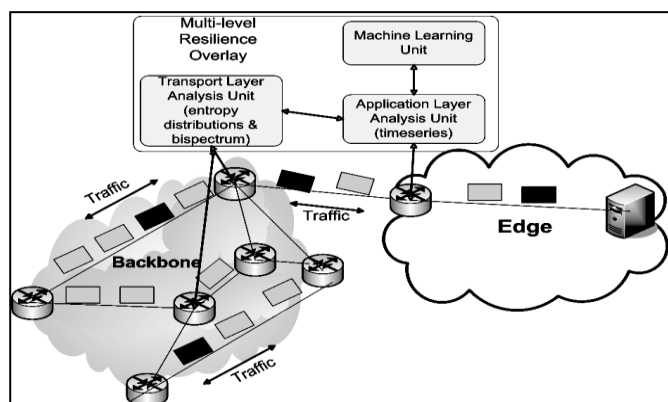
Multi-level Resilience Overlay

Machine Learning Unit

Transport Layer Analysis Unit (entropy distributions & bispectrum)

Application Layer Analysis Unit (timeseries)

Traffic

Traffic

Edge

Backbone

Traffic